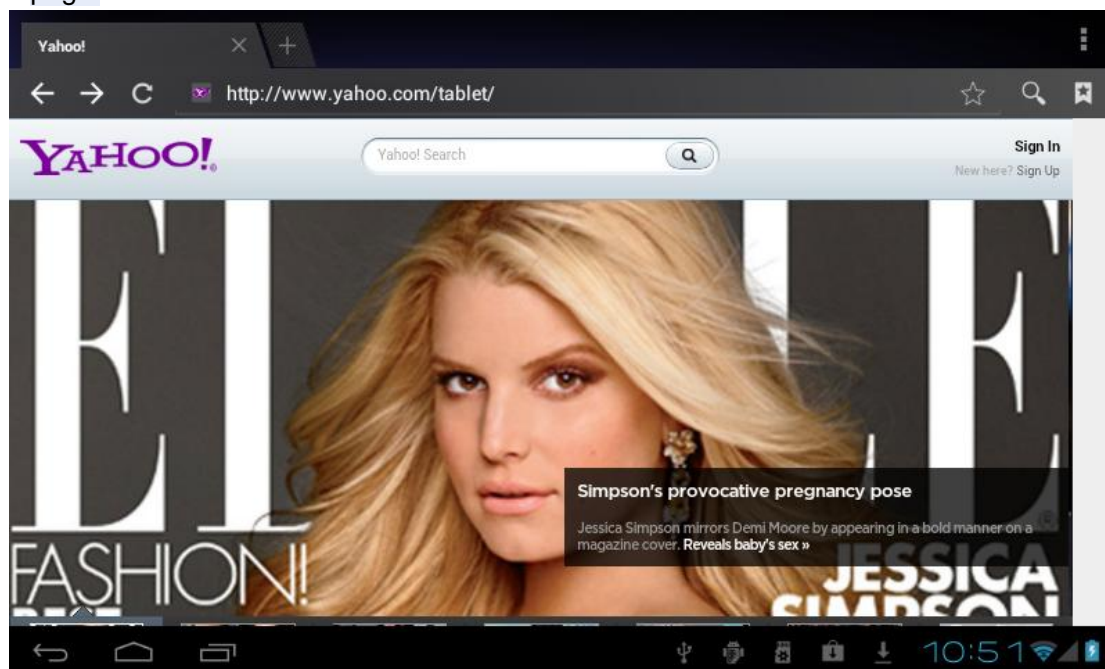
Yahoo!

http://www.yahoo.com/tablet/

YAHOO!

Yahoo! Search

Sign In
New here? Sign Up

ELLE

FASHION!

Simpson's provocative pregnancy pose

Jessica Simpson mirrors Demi Moore by appearing in a bold manner on a magazine cover. Reveals baby's sex »

JESSICA SIMPSON

10:51